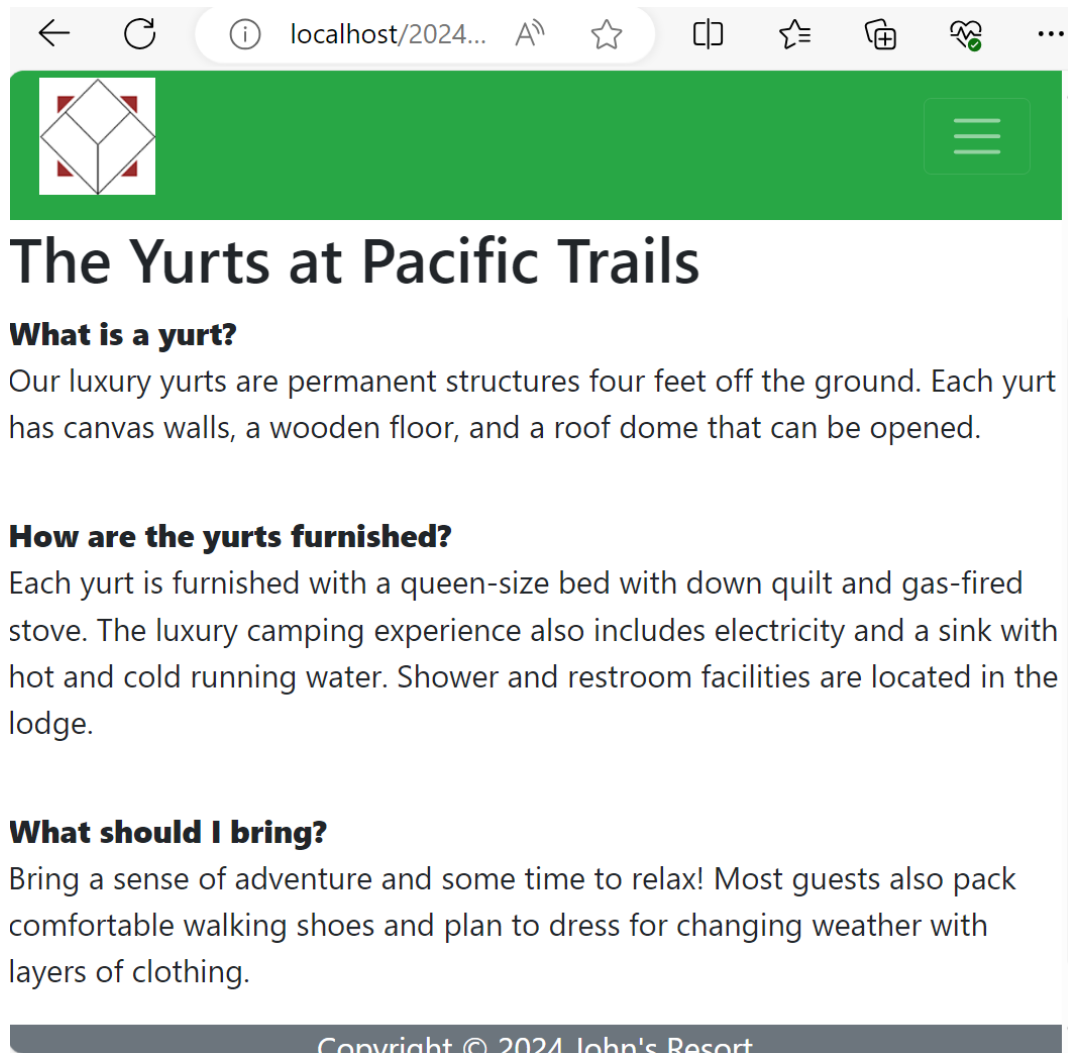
localhost/2024...

The Yurts at Pacific Trails

What is a yurt?
Our luxury yurts are permanent structures four feet off the ground. Each yurt has canvas walls, a wooden floor, and a roof dome that can be opened.

How are the yurts furnished?
Each yurt is furnished with a queen-size bed with down quilt and gas-fired stove. The luxury camping experience also includes electricity and a sink with hot and cold running water. Shower and restroom facilities are located in the lodge.

What should I bring?
Bring a sense of adventure and some time to relax! Most guests also pack comfortable walking shoes and plan to dress for changing weather with layers of clothing.

Copyright © 2024 John's Resort